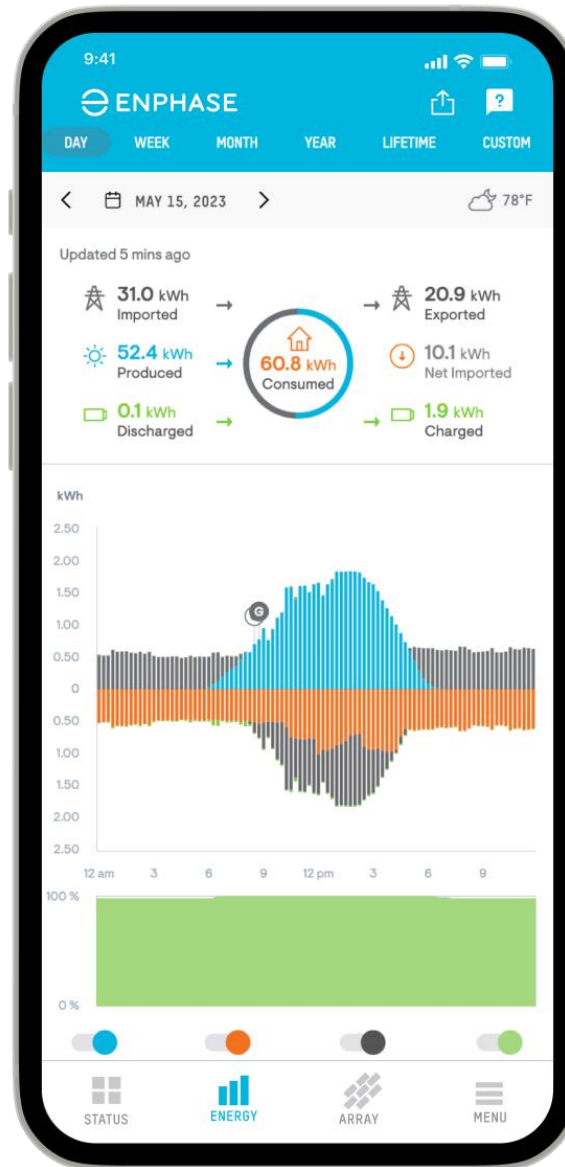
9:41

ENPHASE

?

DAY WEEK MONTH YEAR LIFETIME CUSTOM

< MAY 15, 2023 >

78°F

Updated 5 mins ago

31.0 kWh
Imported

52.4 kWh
Produced

0.1 kWh
Discharged

60.8 kWh
Consumed

20.9 kWh
Exported

10.1 kWh
Net Imported

1.9 kWh
Charged

kWh

2.50
2.00
1.50
1.00
0.50
0
0.50
1.00
1.50
2.00
2.50

G

12 am 3 6 9 12 pm 3 6 9

100 %

0 %

STATUS ENERGY ARRAY MENU